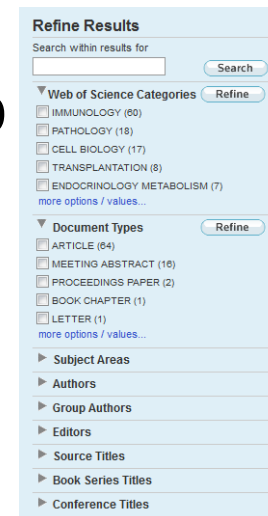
Refine Results

Search within results for

Search

Web of Science Categories Refine

IMMUNOLOGY (60)

PATHOLOGY (18)

CELL BIOLOGY (17)

TRANSPLANTATION (8)

ENDOCRINOLOGY METABOLISM (7)

more options / values...

Document Types Refine

ARTICLE (64)

MEETING ABSTRACT (16)

PROCEEDINGS PAPER (2)

BOOK CHAPTER (1)

LETTER (1)

more options / values...

Subject Areas

Authors

Group Authors

Editors

Source Titles

Book Series Titles

Conference Titles